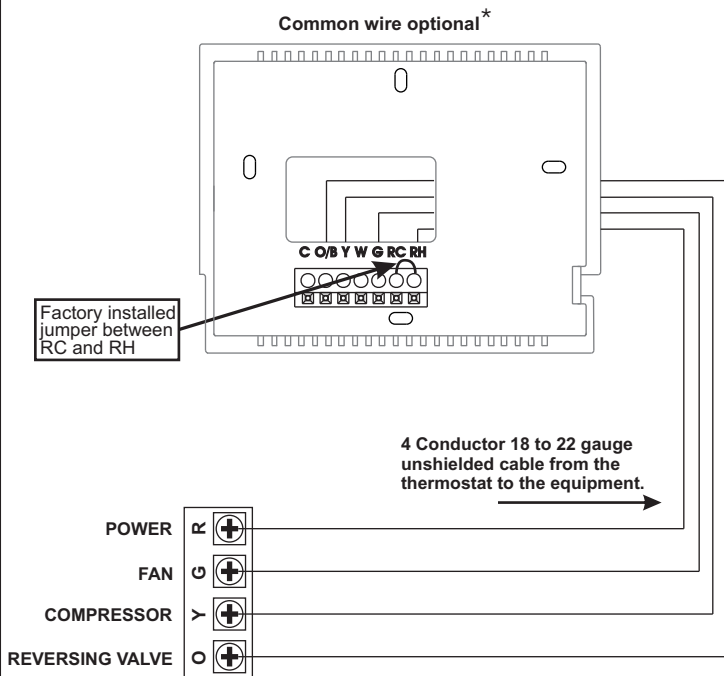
Common wire optional*

C O/B Y W G RC RH

Factory installed jumper between RC and RH

4 Conductor 18 to 22 gauge unshielded cable from the thermostat to the equipment.

POWER R
FAN G
COMPRESSOR Y
REVERSING VALVE O